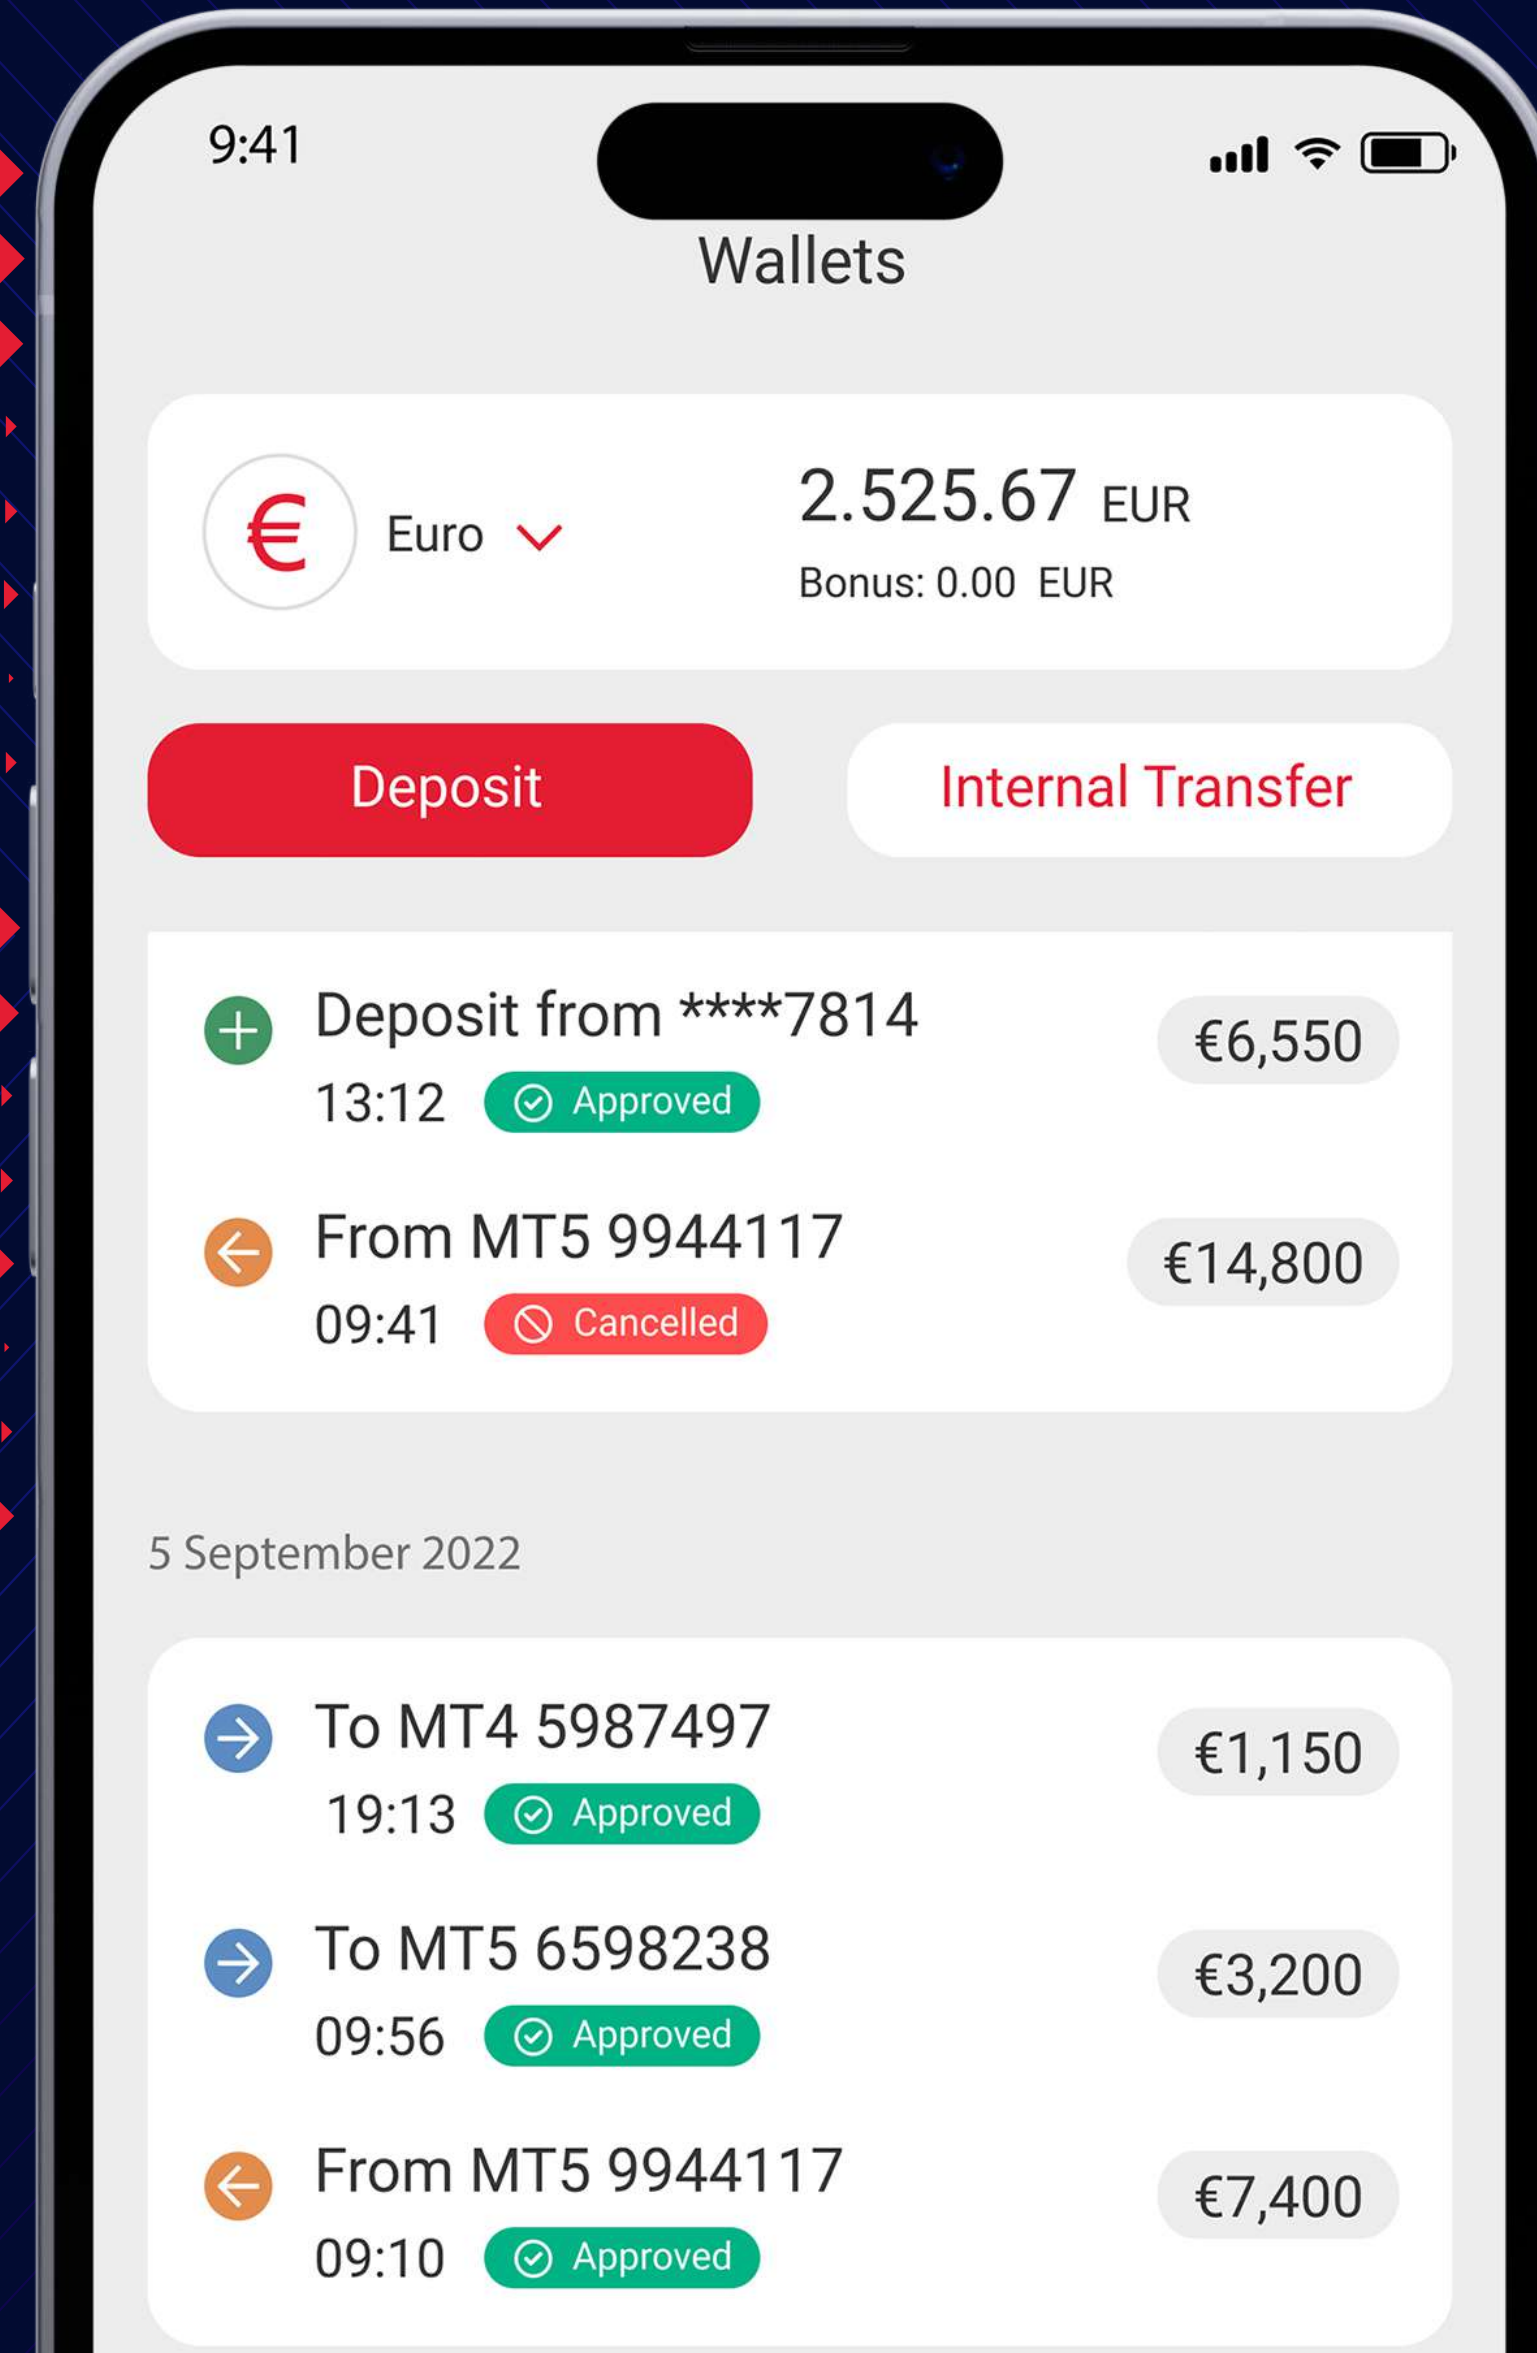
9:41

Wallets

€ Euro

2.525.67 EUR
Bonus: 0.00 EUR

Deposit

Internal Transfer

Deposit from ****7814
13:12 Approved
€6,550

From MT5 9944117
09:41 Cancelled
€14,800

5 September 2022

To MT4 5987497
19:13 Approved
€1,150

To MT5 6598238
09:56 Approved
€3,200

From MT5 9944117
09:10 Approved
€7,400